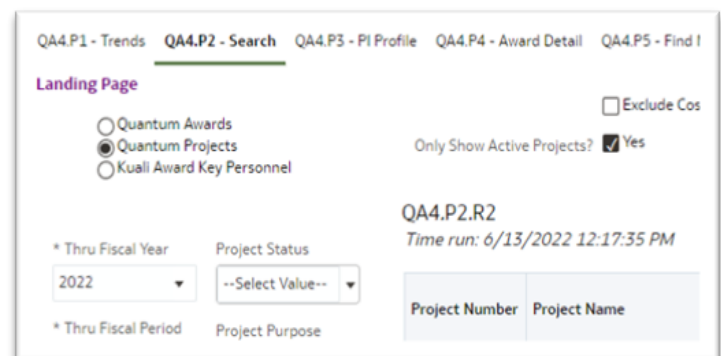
QA4.P1 - Trends QA4.P2 - Search QA4.P3 - PI Profile QA4.P4 - Award Detail QA4.P5 - Find I

Landing Page

Quantum Awards
Quantum Projects
Kuali Award Key Personnel

Exclude Cos

Only Show Active Projects? Yes

QA4.P2.R2
Time run: 6/13/2022 12:17:35 PM

* Thru Fiscal Year
2022

Project Status
--Select Value--

* Thru Fiscal Period

Project Purpose

| Project Number | Project Name |
|---|---|